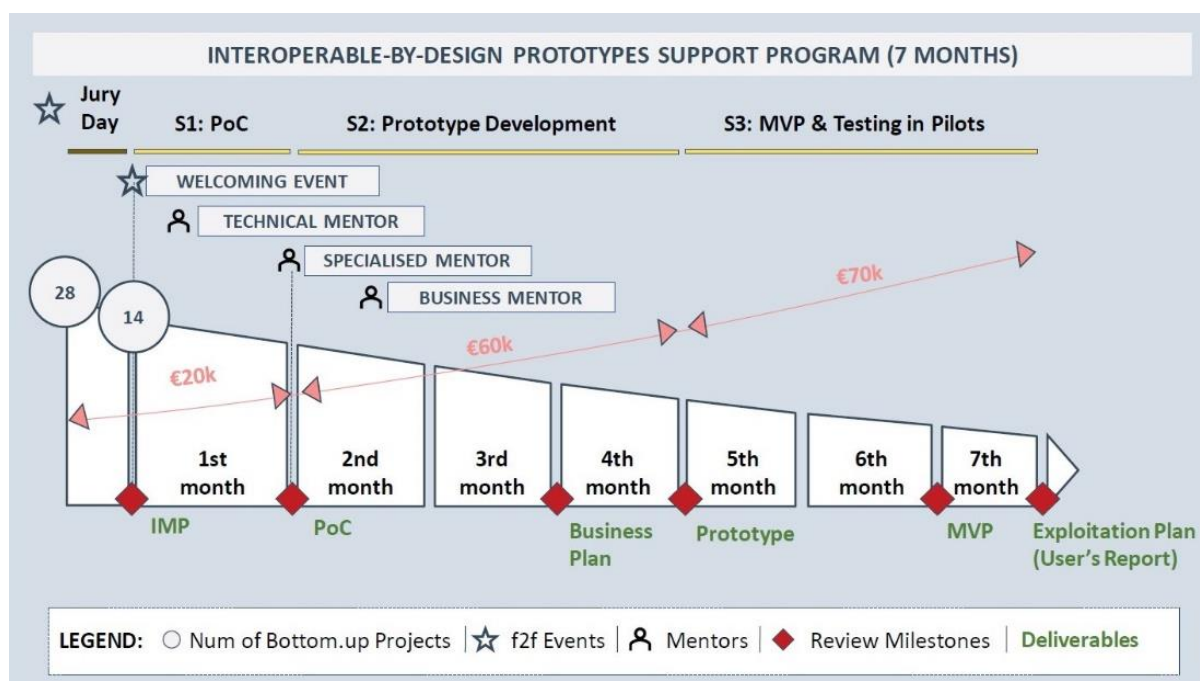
INTEROPERABLE-BY-DESIGN PROTOTYPES SUPPORT PROGRAM (7 MONTHS)

Jury Day

S1: PoC

S2: Prototype Development

S3: MVP & Testing in Pilots

WELCOMING EVENT

TECHNICAL MENTOR

SPECIALISED MENTOR

BUSINESS MENTOR

€70k

28

14

€60k

€20k

1st month

2nd month

3rd month

4th month

5th month

6th month

7th month

IMP

PoC

Business Plan

Prototype

MVP

Exploitation Plan (User's Report)

LEGEND: Num of Bottom.up Projects | f2f Events | Mentors | Review Milestones | Deliverables